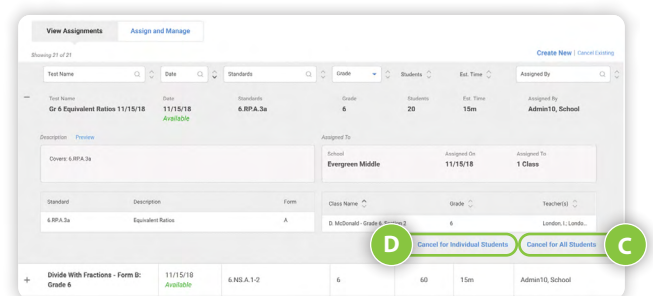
View Assignments
Assign and Manage

Showing 21 of 21

Create New | Cancel Existing

Test Name
Date
Standards
Grade
Students
Est. Time
Assigned By

–

Test Name
Gr 6 Equivalent Ratios 11/15/18

Date
11/15/18
Available

Standards
6.RP.A.3a

Grade
6

Students
20

Est. Time
15m

Assigned By
Admin10, School

Description Preview

Covers: 6.RP.A.3a

Assigned To

School
Evergreen Middle

Assigned On
11/15/18

Assigned To
1 Class

| Standard | Description | Form |
|---|---|---|
| 6.RP.A.3a | Equivalent Ratios | A |

| Class Name | Grade | Teacher(s) |
|---|---|---|
| D. McDonald - Grade 6 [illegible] 2 | 6 | London, I.; Londo... |

D
Cancel for Individual Students
Cancel for All Students
C

+
Divide With Fractions - Form B: Grade 6
11/15/18
Available
6.NS.A.1-2
6
60
15m
Admin10, School